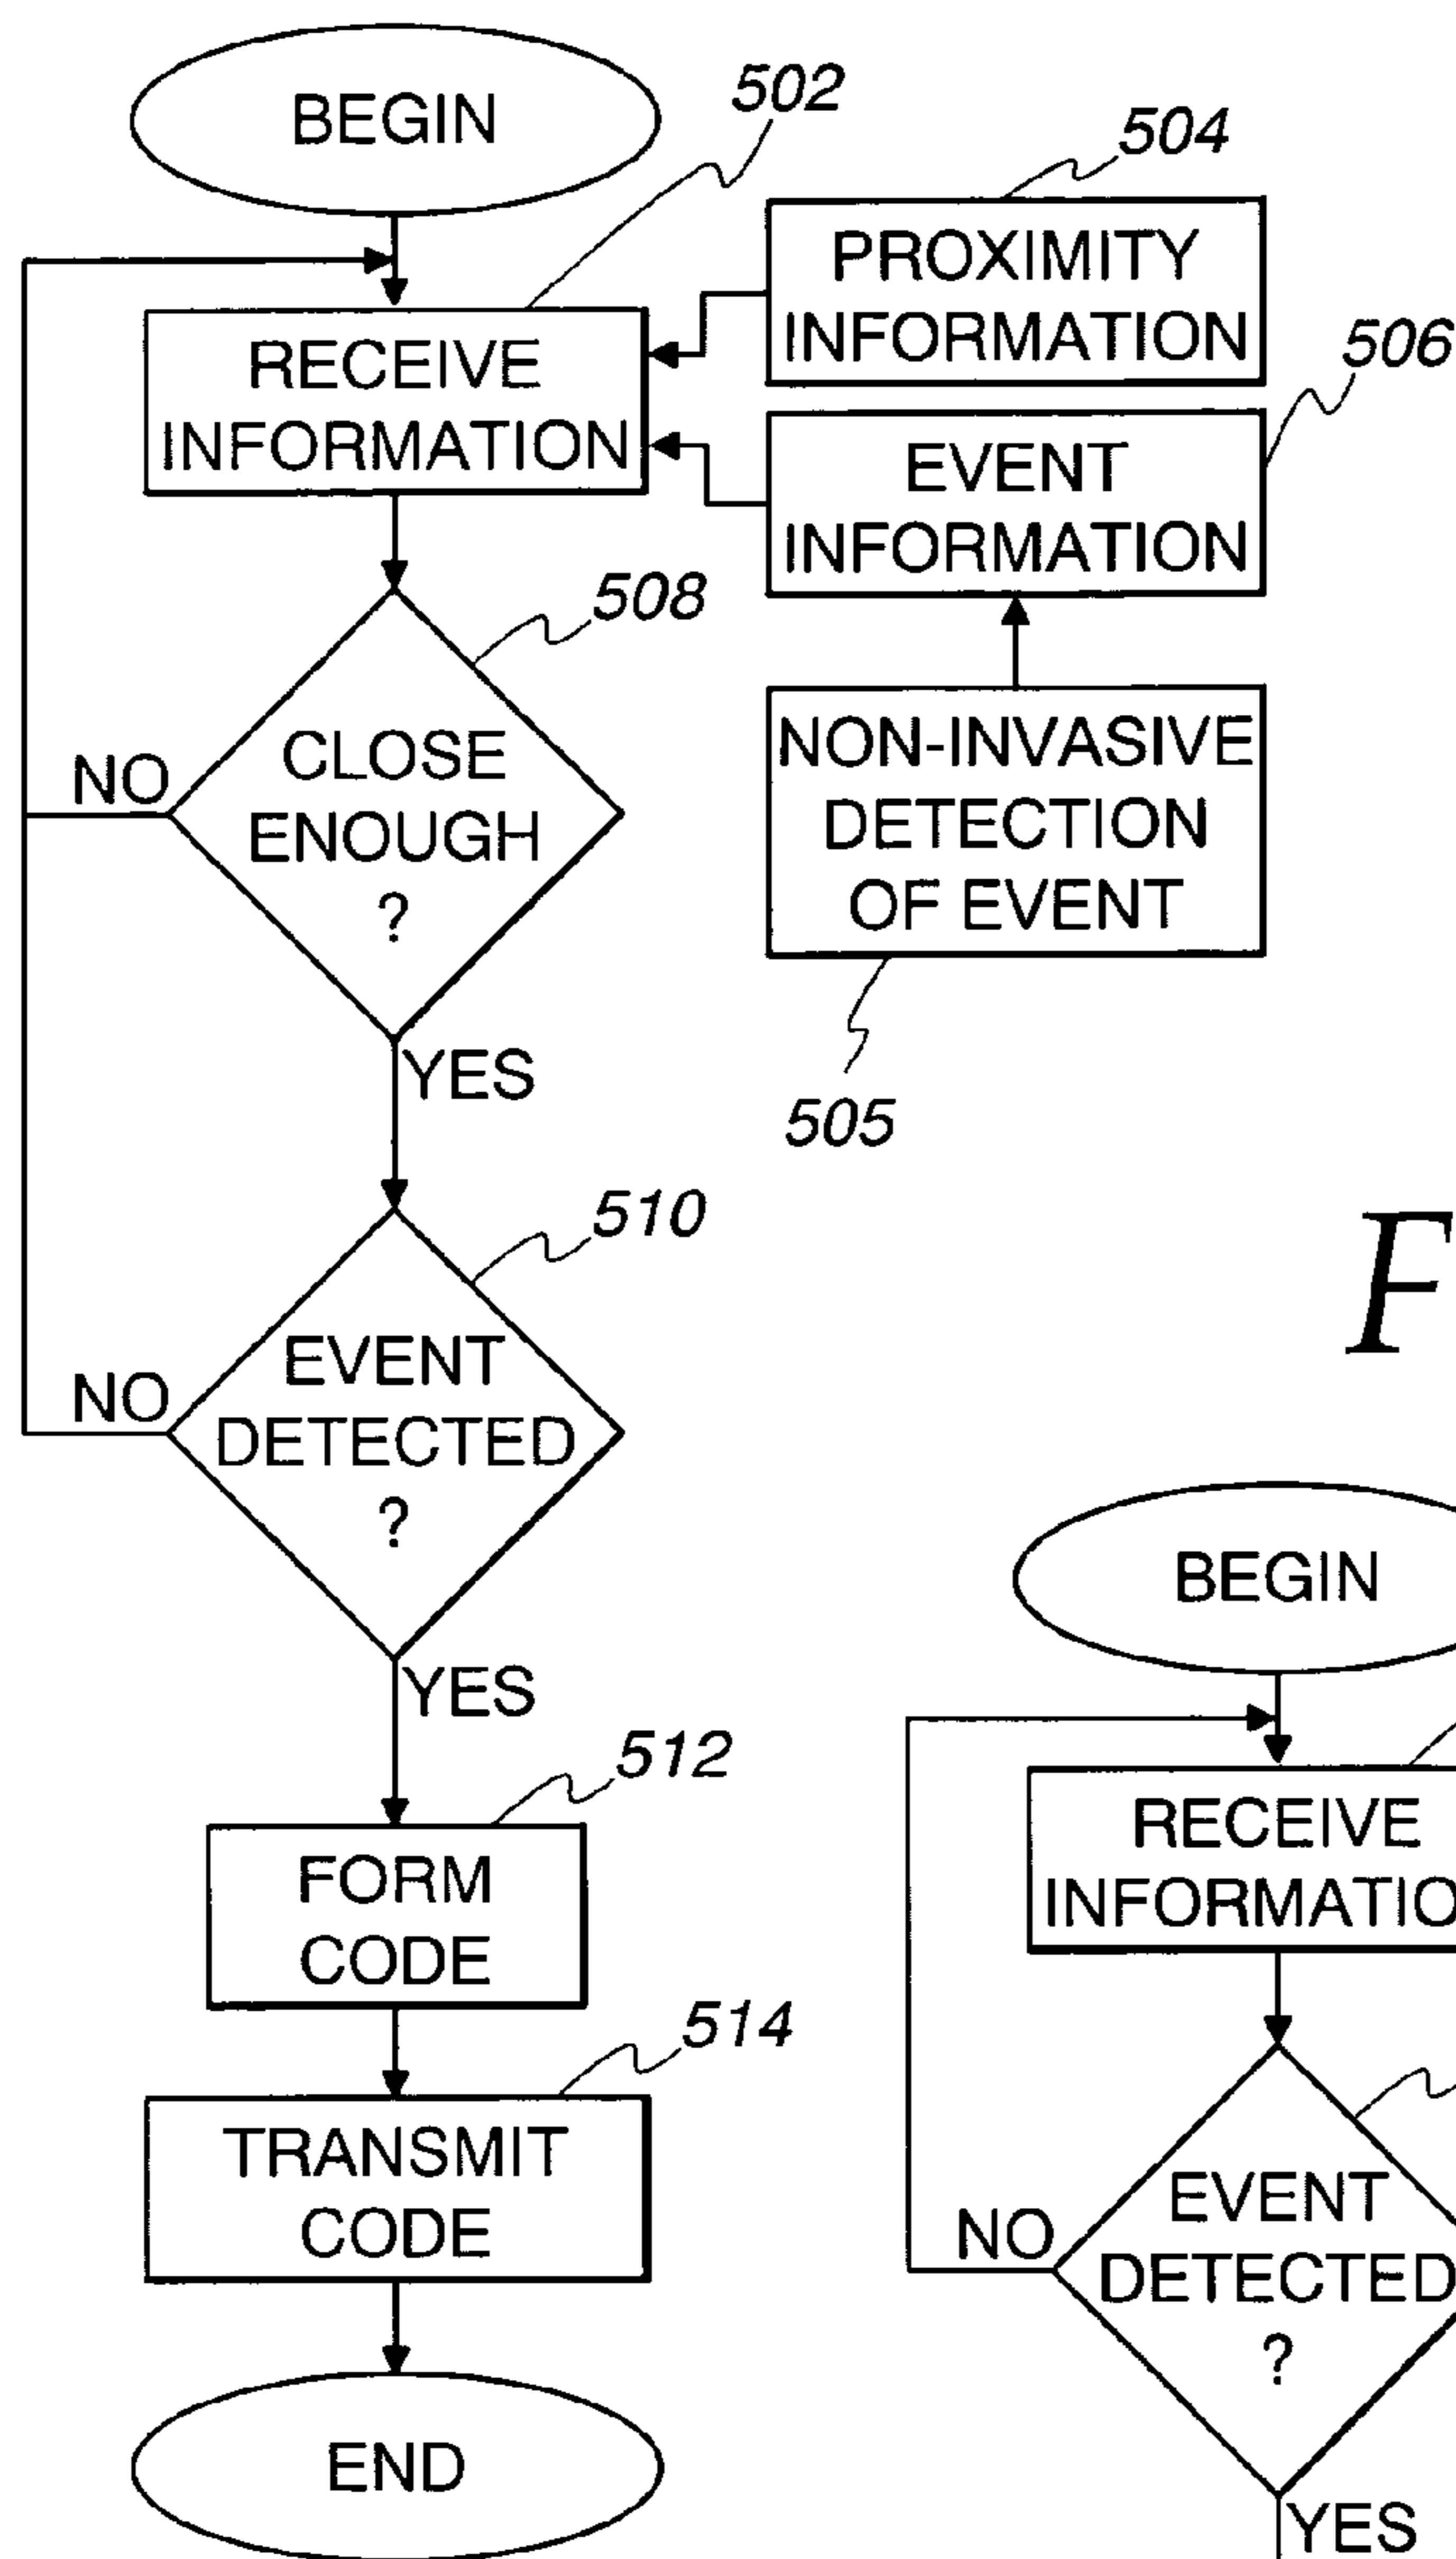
BEGIN

502

504

PROXIMITY INFORMATION

506

RECEIVE INFORMATION

EVENT INFORMATION

508

NON-INVASIVE DETECTION OF EVENT

NO

CLOSE ENOUGH ?

YES

505

510

F

NO

EVENT DETECTED ?

YES

BEGIN

512

FORM CODE

RECEIVE INFORMATIO

514

TRANSMIT CODE

NO

EVENT DETECTED ?

END

YES